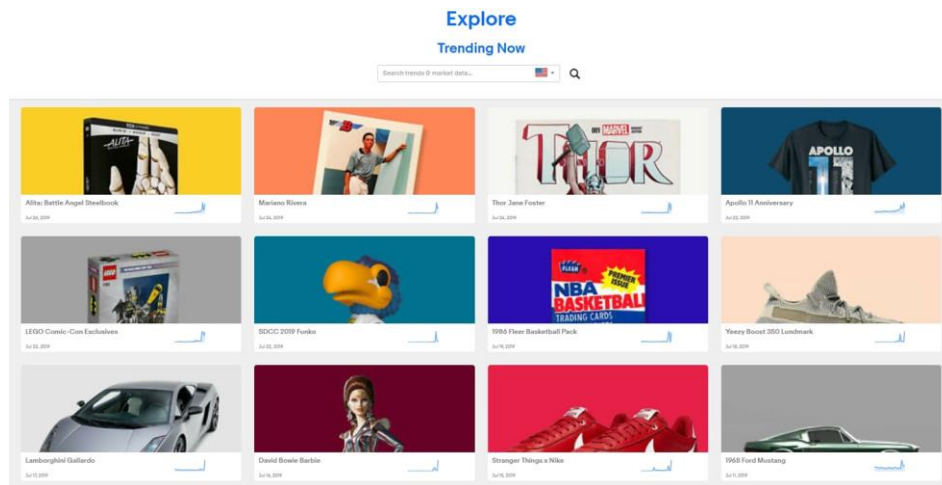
Explore

Trending Now

Search trends & market data...

Alita: Battle Angel Steelbook
Jul 24, 2019

Mariano Rivera
Jul 24, 2019

Thor Jane Foster
Jul 24, 2019

Apollo 11 Anniversary
Jul 22, 2019

LEGO Comic-Con Exclusives
Jul 22, 2019

SDCC 2019 Funko
Jul 22, 2019

1986 Fleer Basketball Pack
Jul 19, 2019

Yeezy Boost 350 Lundmark
Jul 18, 2019

Lamborghini Gallardo
Jul 17, 2019

David Bowie Barbie
Jul 16, 2019

Stranger Things x Nike
Jul 15, 2019

1968 Ford Mustang
Jul 11, 2019